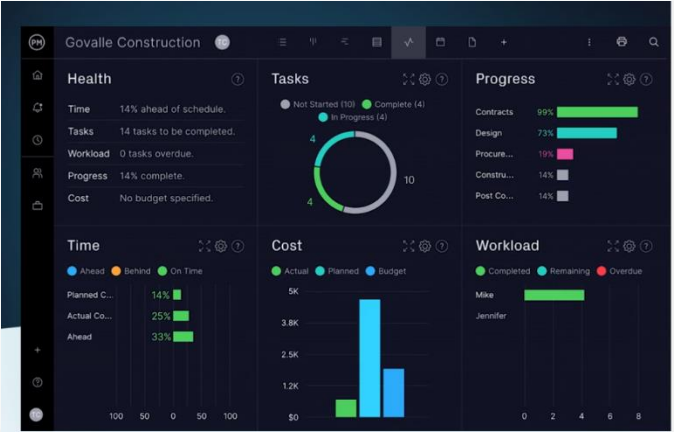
PM Govalle Construction TC

+

Health ?

| Time | 14% ahead of schedule. |
|---|---|
| Tasks | 14 tasks to be completed. |
| Workload | 0 tasks overdue. |
| Progress | 14% complete. |
| Cost | No budget specified. |

Tasks ?

Not Started (10) Complete (4) In Progress (4)

4 4 10

Progress ?

Contracts 99%
Design 73%
Procure... 19%
Constru... 14%
Post Co... 14%

Time ?

Ahead Behind On Time

Planned C... 14%
Actual Co... 25%
Ahead 33%

100 50 0 50 100

Cost ?

Actual Planned Budget

5K
3.6K
2.5K
1.2K
$0

Workload ?

Completed Remaining Overdue

Mike
Jennifer

0 2 4 6 8

+
?
TC